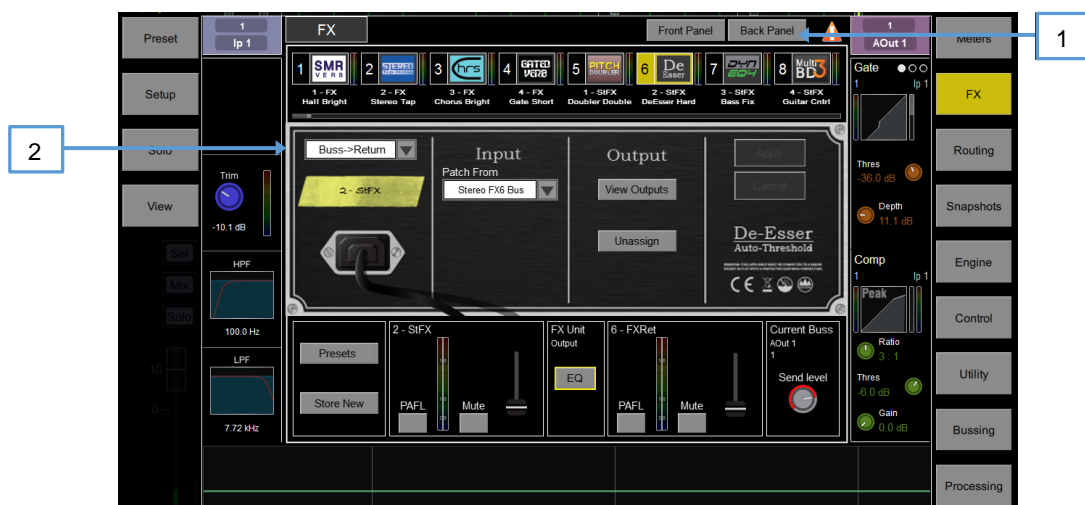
Preset
Setup
Solo
View
1
Ip 1
FX
Front Panel
Back Panel
1
AOut 1
Meters
FX
Routing
Snapshots
Engine
Control
Utility
Bussing
Processing
1
2
1 SMR VERB
1 - FX
Hall Bright
2 STEREO
2 - FX
Stereo Tap
3 hrs
3 - FX
Chorus Bright
4 GATED VERB
4 - FX
Gate Short
5 PITCH DOUBLER
1 - StFX
Doubler Double
6 De Esser
2 - StFX
DeEsser Hard
7 DYN EQ4
3 - StFX
Bass Fix
8 Multi BD3
4 - StFX
Guitar Cntrl
Buss->Return
2 - StFX
Input
Patch From
Stereo FX6 Bus
Output
View Outputs
Unassign
Apply
Cancel
De-Esser
Auto-Threshold
Trim
-10.1 dB
HPF
100.0 Hz
LPF
7.72 kHz
Sel
Mix
Solo
10
0
Gate
1
Ip 1
Thres
-36.0 dB
Depth
11.1 dB
Comp
1
Ip 1
Peak
Ratio
3 : 1
Thres
-6.0 dB
Gain
0.0 dB
Presets
Store New
2 - StFX
PAFL
Mute
FX Unit
Output
EQ
6 - FXRet
PAFL
Mute
Current Buss
AOut 1
1
Send level